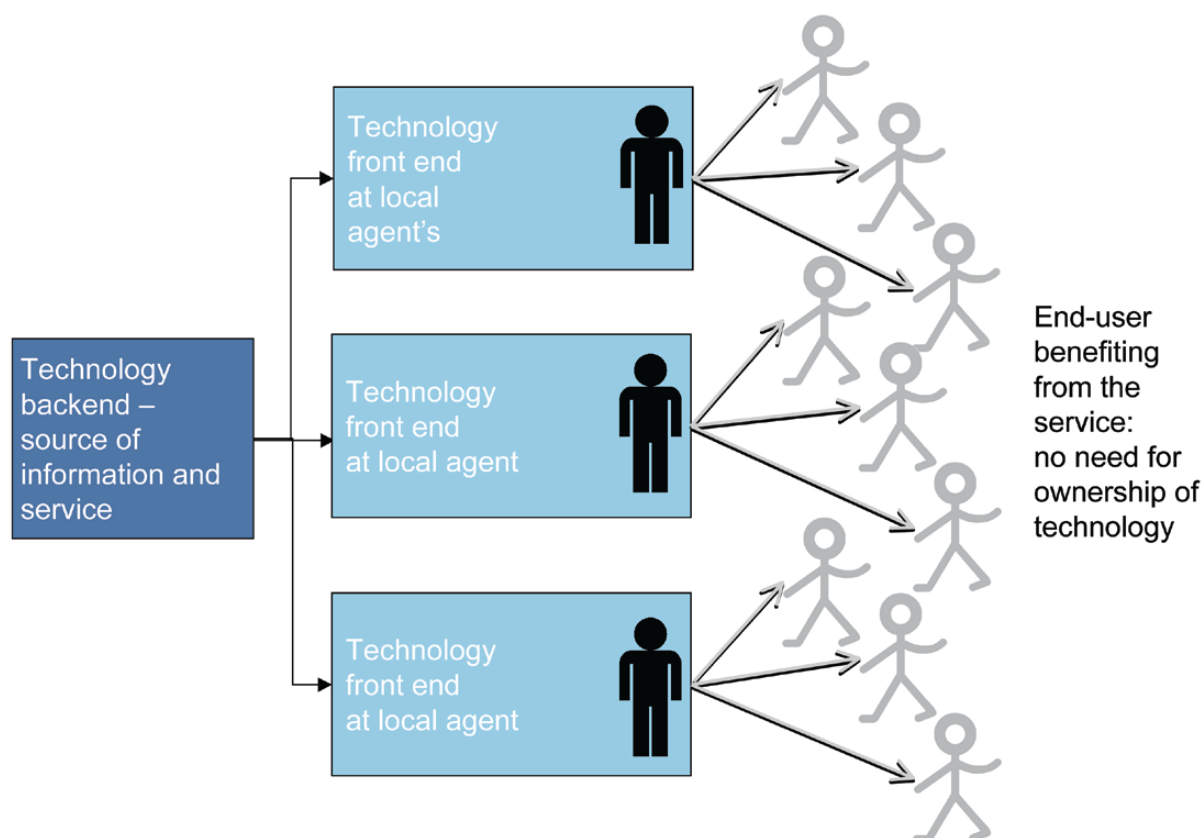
Technology backend – source of information and service

Technology front end at local agent's

Technology front end at local agent

Technology front end at local agent

End-user benefiting from the service: no need for ownership of technology